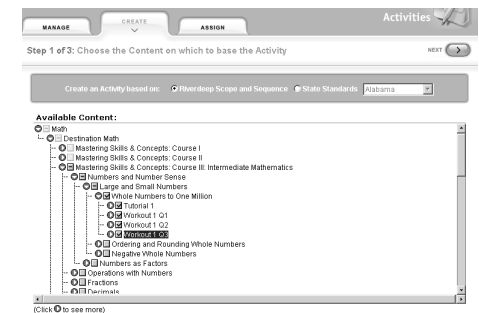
MANAGE
CREATE
ASSIGN
Activities

Step 1 of 3: Choose the Content on which to base the Activity

NEXT

Create an Activity based on: Riverdeep Scope and Sequence State Standards Alabama

Available Content:
Math
Destination Math
Mastering Skills & Concepts: Course I
Mastering Skills & Concepts: Course II
Mastering Skills & Concepts: Course III: Intermediate Mathematics
Numbers and Number Sense
Large and Small Numbers
Whole Numbers to One Million
Tutorial 1
Workout 1 Q1
Workout 1 Q2
Workout 1 Q3
Ordering and Rounding Whole Numbers
Negative Whole Numbers
Numbers as Factors
Operations with Numbers
Fractions
Decimals

(Click to see more)